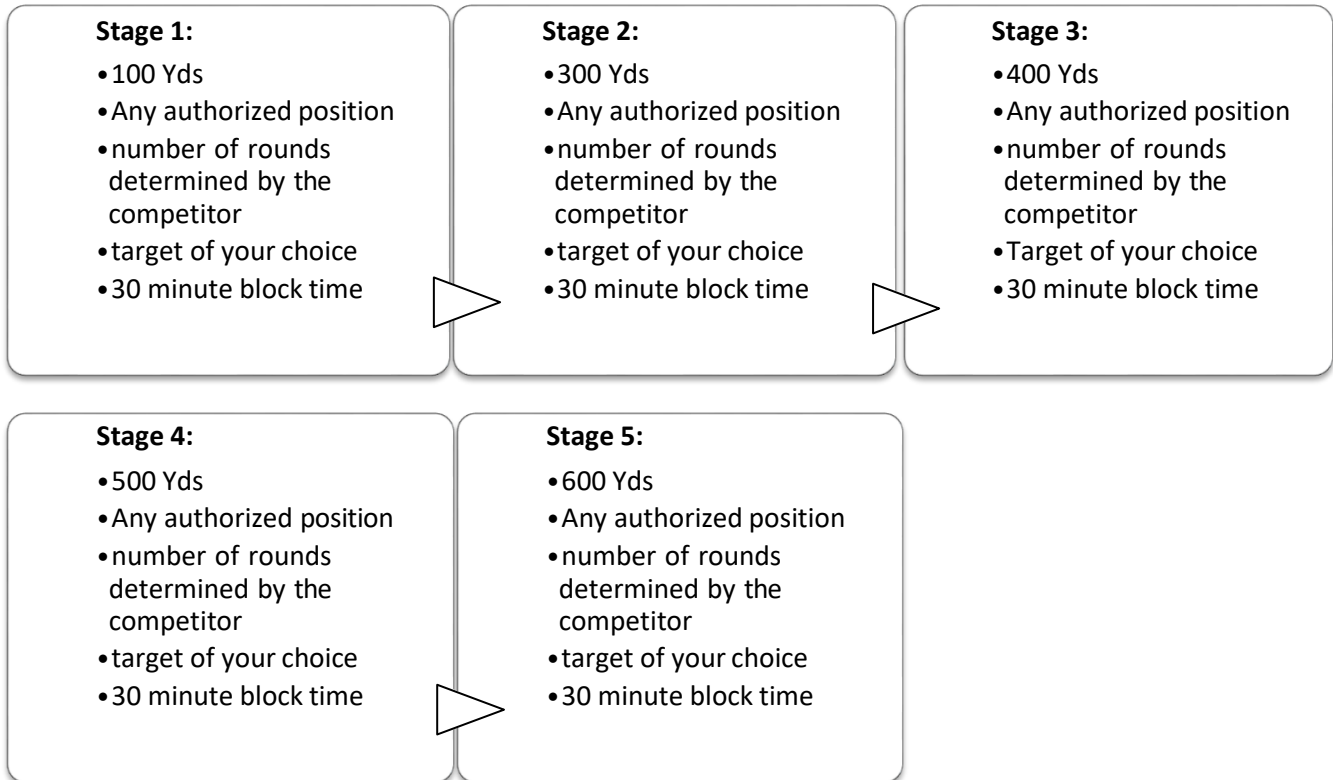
**Stage 1:**
- 100 Yds
- Any authorized position
- number of rounds determined by the competitor
- target of your choice
- 30 minute block time

**Stage 2:**
- 300 Yds
- Any authorized position
- number of rounds determined by the competitor
- target of your choice
- 30 minute block time

**Stage 3:**
- 400 Yds
- Any authorized position
- number of rounds determined by the competitor
- Target of your choice
- 30 minute block time

**Stage 4:**
- 500 Yds
- Any authorized position
- number of rounds determined by the competitor
- target of your choice
- 30 minute block time

**Stage 5:**
- 600 Yds
- Any authorized position
- number of rounds determined by the competitor
- target of your choice
- 30 minute block time